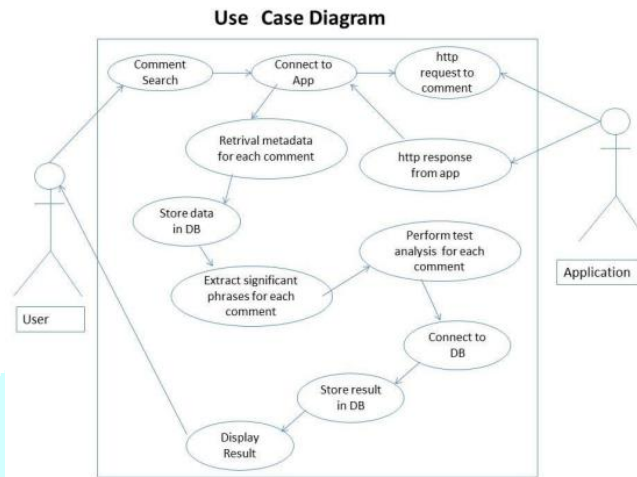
Use Case Diagram

Comment Search

Connect to App

http request to comment

Retrival metadata for each comment

http response from app

Store data in DB

Perform test analysis for each comment

Extract significant phrases for each comment

Connect to DB

Store result in DB

Display Result

User

Application